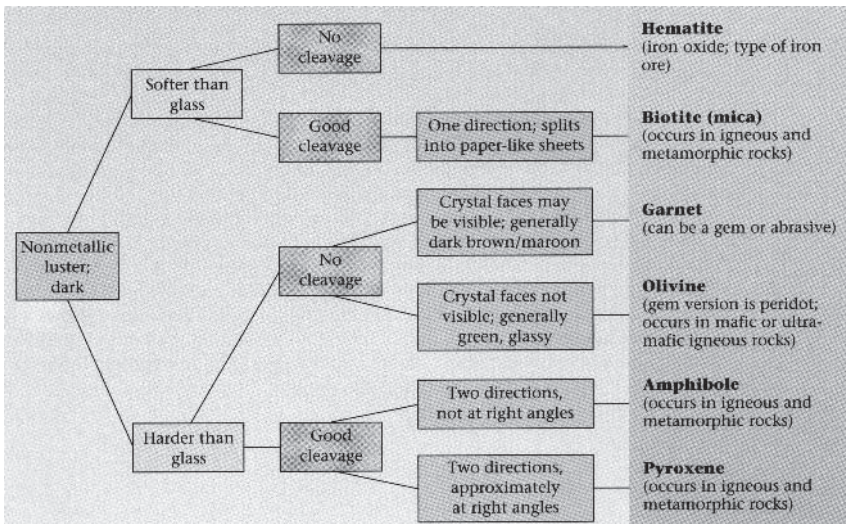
Nonmetallic luster; dark

Softer than glass

No cleavage

Hematite
(iron oxide; type of iron ore)

Good cleavage

One direction; splits into paper-like sheets

Biotite (mica)
(occurs in igneous and metamorphic rocks)

Harder than glass

No cleavage

Crystal faces may be visible; generally dark brown/maroon

Garnet
(can be a gem or abrasive)

Crystal faces not visible; generally green, glassy

Olivine
(gem version is peridot; occurs in mafic or ultramafic igneous rocks)

Good cleavage

Two directions, not at right angles

Amphibole
(occurs in igneous and metamorphic rocks)

Two directions, approximately at right angles

Pyroxene
(occurs in igneous and metamorphic rocks)